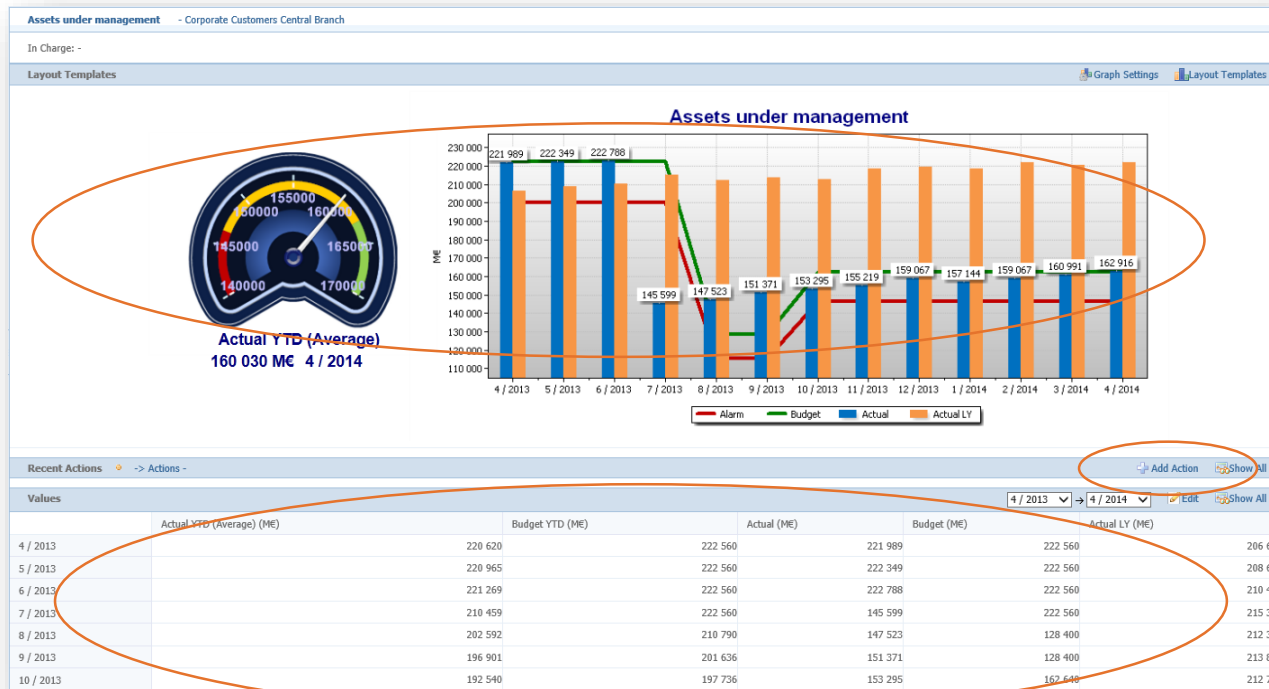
Assets under management - Corporate Customers Central Branch

In Charge: -

Layout Templates

Graph Settings Layout Templates

155000
150000
160000
145000
165000
140000
170000

Actual YTD (Average)
160 030 M€ 4 / 2014

Assets under management

230 000
220 000
210 000
200 000
190 000
180 000
170 000
160 000
150 000
140 000
130 000
120 000
110 000

M€

221 989
222 349
222 788
145 599
147 523
151 371
153 295
155 219
159 067
157 144
159 067
160 991
162 916

4 / 2013
5 / 2013
6 / 2013
7 / 2013
8 / 2013
9 / 2013
10 / 2013
11 / 2013
12 / 2013
1 / 2014
2 / 2014
3 / 2014
4 / 2014

Alarm
Budget
Actual
Actual LY

Recent Actions -> Actions -

Add Action Show All

Values

4 / 2013 → 4 / 2014 Edit Show All

| | Actual YTD (Average) (M€) | Budget YTD (M€) | Actual (M€) | Budget (M€) | Actual LY (M€) |
|---|---|---|---|---|---|
| 4 / 2013 | 220 620 | 222 560 | 221 989 | 222 560 | 206 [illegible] |
| 5 / 2013 | 220 965 | 222 560 | 222 349 | 222 560 | 208 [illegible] |
| 6 / 2013 | 221 269 | 222 560 | 222 788 | 222 560 | 210 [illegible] |
| 7 / 2013 | 210 459 | 222 560 | 145 599 | 222 560 | 215 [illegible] |
| 8 / 2013 | 202 592 | 210 790 | 147 523 | 128 400 | 212 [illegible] |
| 9 / 2013 | 196 901 | 201 636 | 151 371 | 128 400 | 213 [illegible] |
| 10 / 2013 | 192 540 | 197 736 | 153 295 | 162 640 | 212 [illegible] |